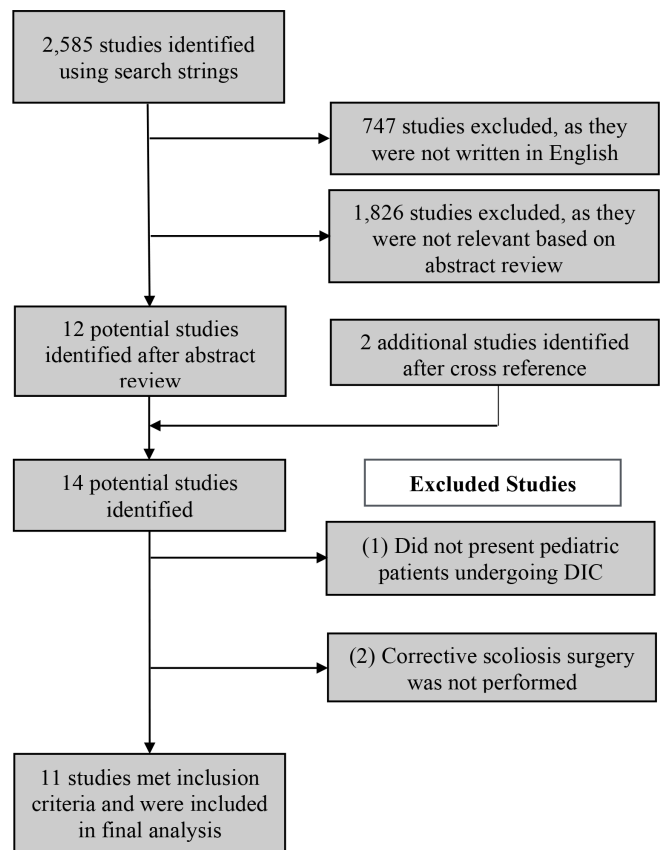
2,585 studies identified using search strings

747 studies excluded, as they were not written in English

1,826 studies excluded, as they were not relevant based on abstract review

12 potential studies identified after abstract review

2 additional studies identified after cross reference

14 potential studies identified

Excluded Studies

(1) Did not present pediatric patients undergoing DIC

(2) Corrective scoliosis surgery was not performed

11 studies met inclusion criteria and were included in final analysis